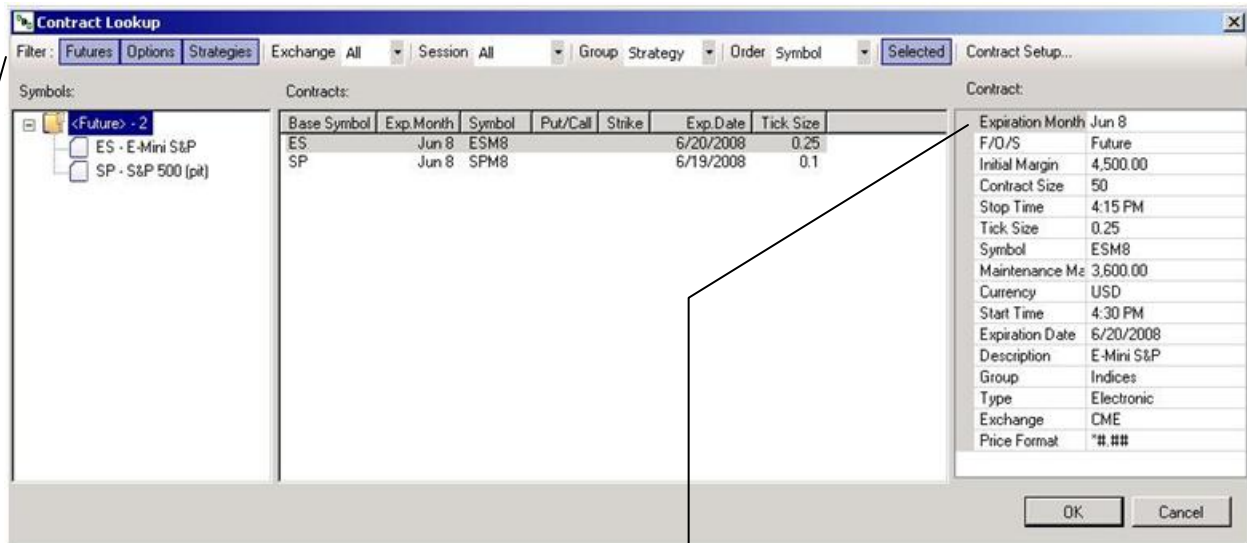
Contract Lookup

Filter: Futures Options Strategies Exchange All Session All Group Strategy Order Symbol Selected Contract Setup...

Symbols:

<Future> - 2
ES - E-Mini S&P
SP - S&P 500 (pit)

Contracts:

| Base Symbol | Exp.Month | Symbol | Put/Call | Strike | Exp.Date | Tick Size |
|---|---|---|---|---|---|---|
| ES | Jun 8 | ESM8 | | | 6/20/2008 | 0.25 |
| SP | Jun 8 | SPM8 | | | 6/19/2008 | 0.1 |

Contract:

| | |
|---|---|
| Expiration Month | Jun 8 |
| F/O/S | Future |
| Initial Margin | 4,500.00 |
| Contract Size | 50 |
| Stop Time | 4:15 PM |
| Tick Size | 0.25 |
| Symbol | ESM8 |
| Maintenance Ma | 3,600.00 |
| Currency | USD |
| Start Time | 4:30 PM |
| Expiration Date | 6/20/2008 |
| Description | E-Mini S&P |
| Group | Indices |
| Type | Electronic |
| Exchange | CME |
| Price Format | *#.## |

OK Cancel